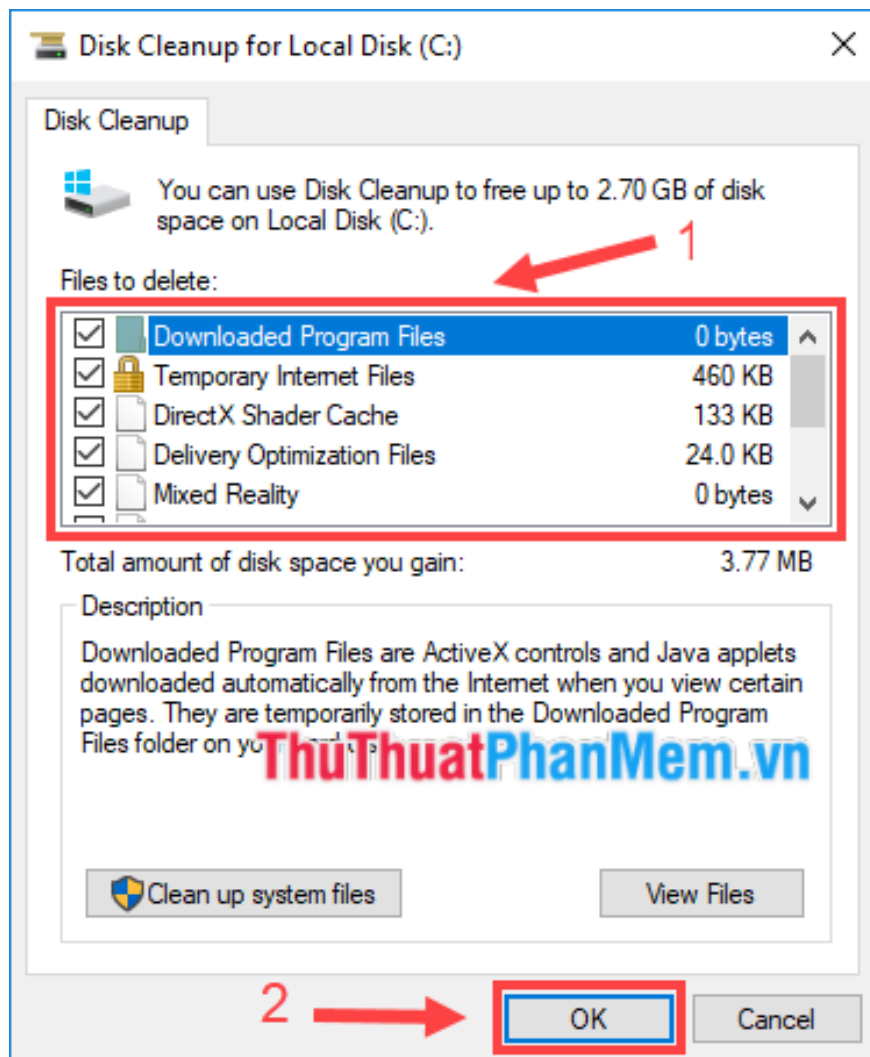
Disk Cleanup for Local Disk (C:)

Disk Cleanup

You can use Disk Cleanup to free up to 2.70 GB of disk space on Local Disk (C:).

1

Files to delete:

| | | |
|---|---|---|
| ☑ | Downloaded Program Files | 0 bytes |
| ☑ | Temporary Internet Files | 460 KB |
| ☑ | DirectX Shader Cache | 133 KB |
| ☑ | Delivery Optimization Files | 24.0 KB |
| ☑ | Mixed Reality | 0 bytes |

Total amount of disk space you gain: 3.77 MB

Description

Downloaded Program Files are ActiveX controls and Java applets downloaded automatically from the Internet when you view certain pages. They are temporarily stored in the Downloaded Program Files folder on yo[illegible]

ThuThuatPhanMem.vn

Clean up system files

View Files

2

OK

Cancel